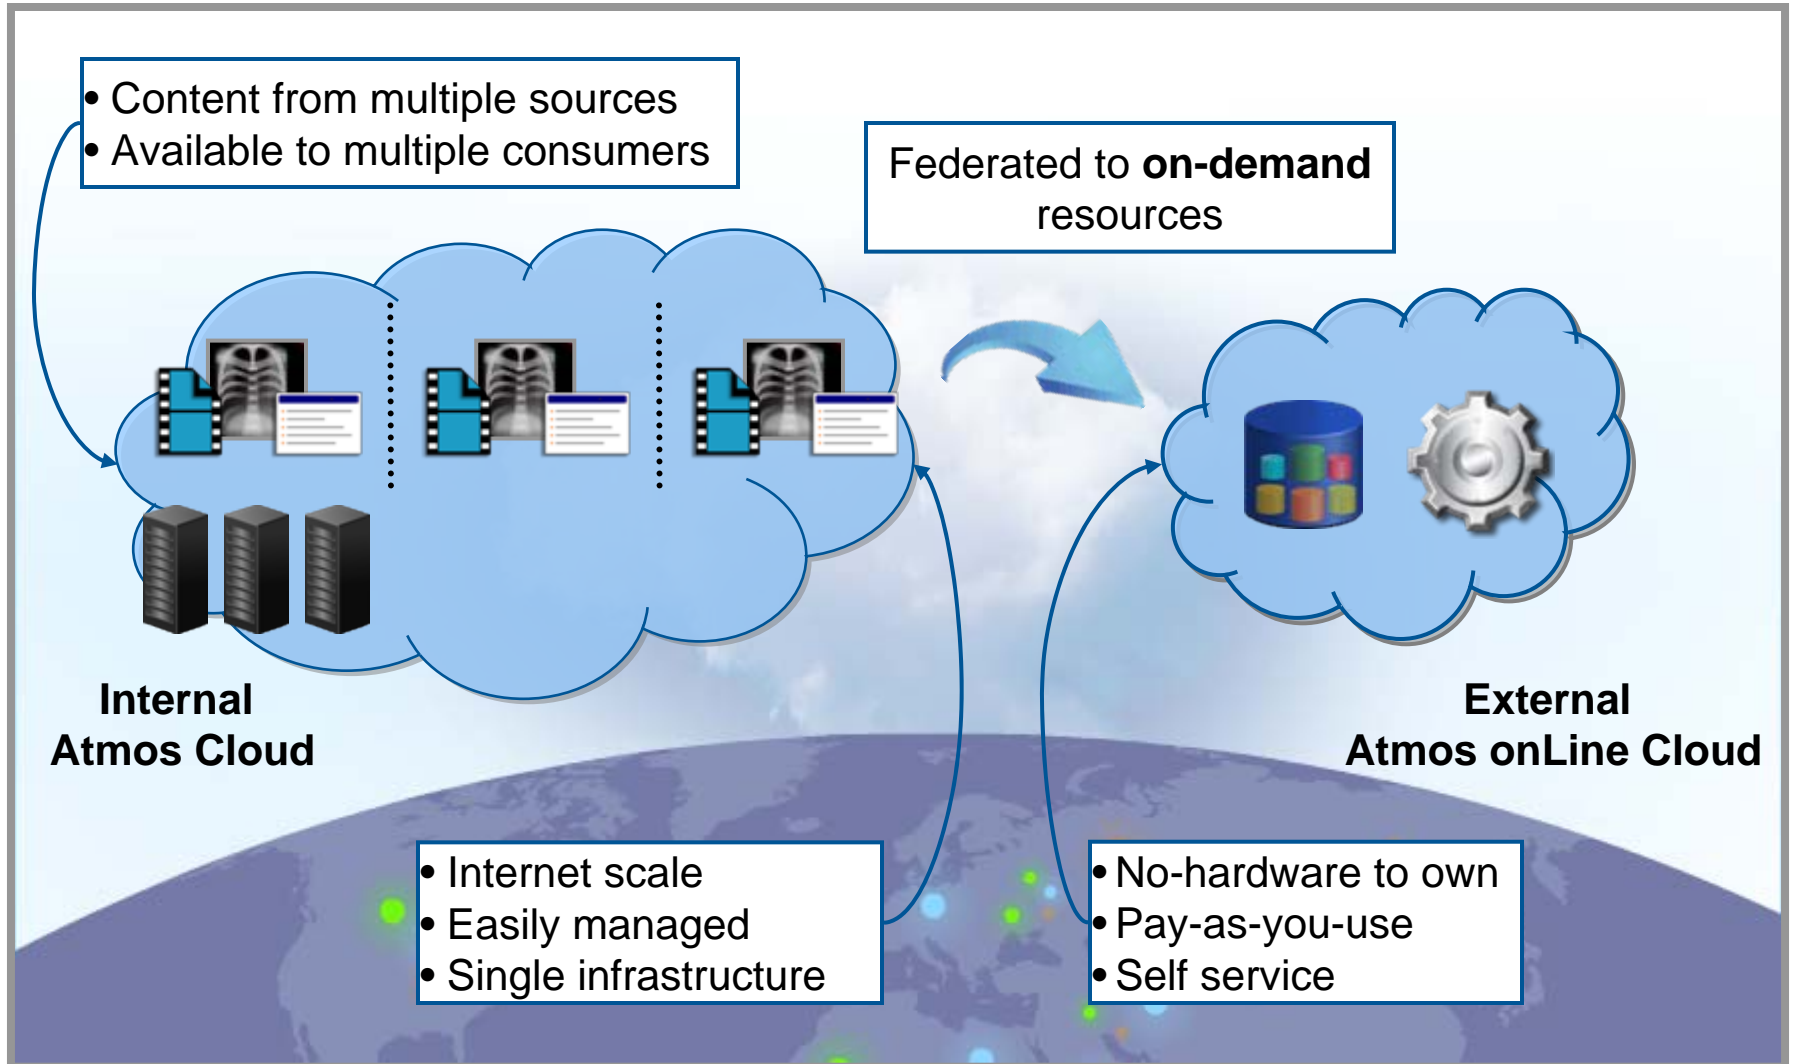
• Content from multiple sources
• Available to multiple consumers

Federated to **on-demand** resources

**Internal Atmos Cloud**

**External Atmos onLine Cloud**

• Internet scale
• Easily managed
• Single infrastructure

• No-hardware to own
• Pay-as-you-use
• Self service